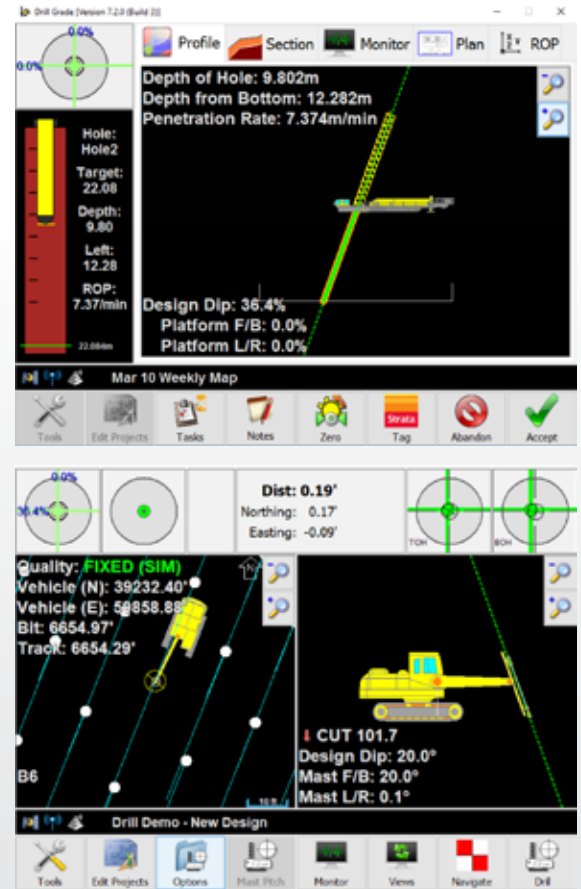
Drill Grade [Version 7.2.0 (Build 3)]

0.0%
0.0%

Profile Section Monitor Plan ROP

Hole: Hole2
Target: 22.08
Depth: 9.80
Left: 12.28
ROP: 7.37/min
22.084m

Depth of Hole: 9.802m
Depth from Bottom: 12.282m
Penetration Rate: 7.374m/min

Design Dip: 36.4%
Platform F/B: 0.0%
Platform L/R: 0.0%

Mar 10 Weekly Map

Tools Edit Projects Tasks Notes Zero Strata Tag Abandon Accept

0.0%
36.4%

Dist: 0.19'
Northing: 0.17'
Easting: -0.09'

TOH BOH

Quality: FIXED (SIM)
Vehicle (N): 39232.40'
Vehicle (E): 59858.88'
Bit: 6654.97'
Track: 6654.29'

B6
10 ft

CUT 101.7
Design Dip: 20.0°
Mast F/B: 20.0°
Mast L/R: 0.1°

Drill Demo - New Design

Tools Edit Projects Options Mast Pitch Monitor Views Navigate Drill